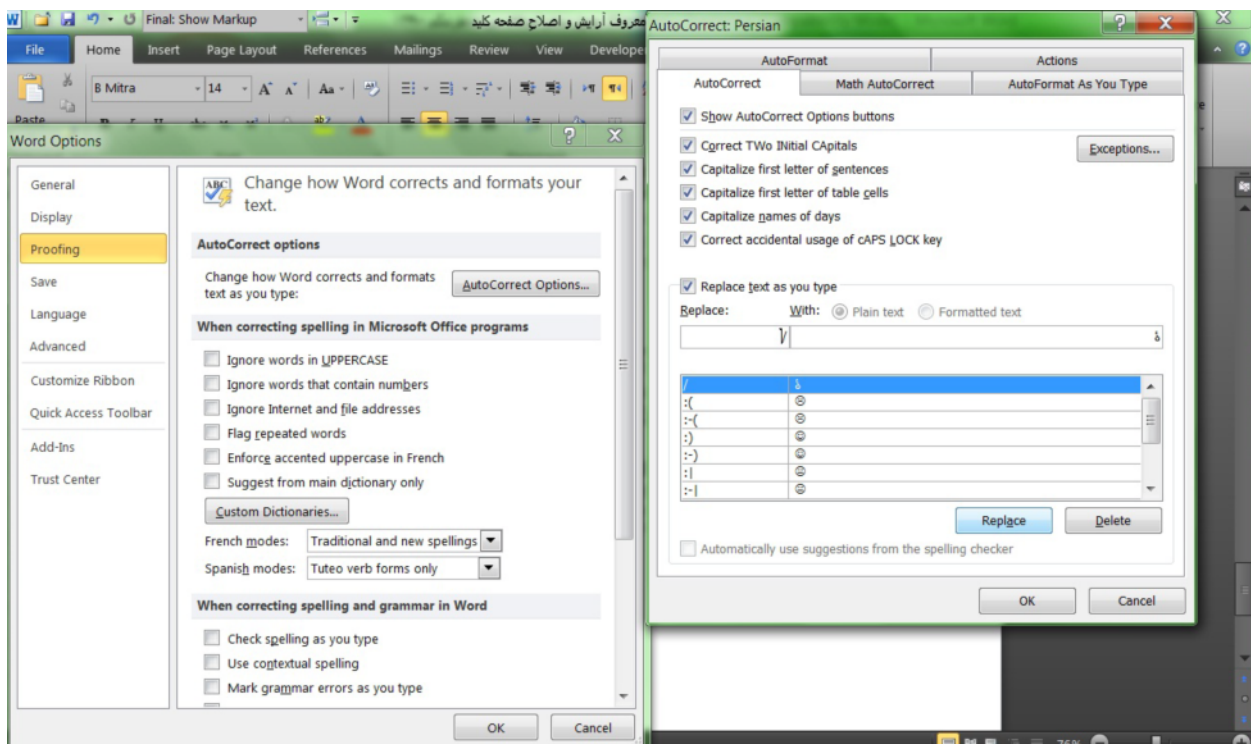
Final: Show Markup
معروف آرایش و اصلاح صفحه کلید

File Home Insert Page Layout References Mailings Review View Develope

B Mitra 14

Paste

Word Options

General
Display
Proofing
Save
Language
Advanced
Customize Ribbon
Quick Access Toolbar
Add-Ins
Trust Center

Change how Word corrects and formats your text.

AutoCorrect options

Change how Word corrects and formats text as you type:

AutoCorrect Options...

When correcting spelling in Microsoft Office programs

Ignore words in UPPERCASE
Ignore words that contain numbers
Ignore Internet and file addresses
Flag repeated words
Enforce accented uppercase in French
Suggest from main dictionary only

Custom Dictionaries...

French modes: Traditional and new spellings
Spanish modes: Tuteo verb forms only

When correcting spelling and grammar in Word

Check spelling as you type
Use contextual spelling
Mark grammar errors as you type

OK Cancel

AutoCorrect: Persian

AutoFormat | Actions
AutoCorrect | Math AutoCorrect | AutoFormat As You Type

Show AutoCorrect Options buttons

Correct TWo INitial CApitals
Capitalize first letter of sentences
Capitalize first letter of table cells
Capitalize names of days
Correct accidental usage of cAPS LOCK key

Exceptions...

Replace text as you type

Replace: With: Plain text Formatted text

/ | ؤ

| | |
|---|---|
| / | ؤ |
| :( | ☹ |
| :-( | ☹ |
| :) | ☺ |
| :-) | ☺ |
| :\| | ☺ |
| :-\| | ☺ |

Replace Delete

Automatically use suggestions from the spelling checker

OK Cancel